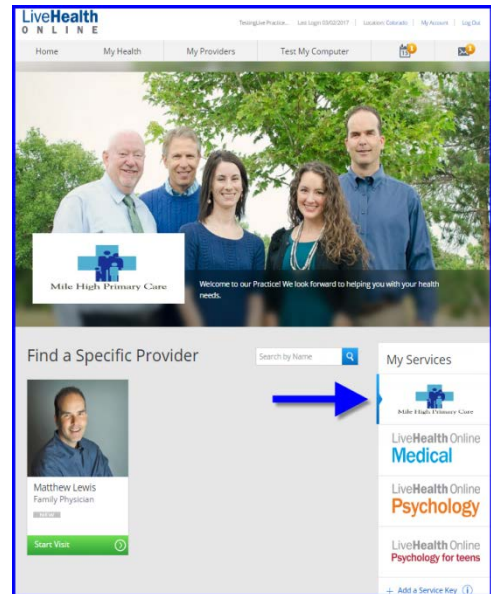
LiveHealth ONLINE

TestingLive Practice... Last Login 03/02/2017 | Location: Colorado | My Account | Log Out

Home | My Health | My Providers | Test My Computer

Mile High Primary Care

Welcome to our Practice! We look forward to helping you with your health needs.

Find a Specific Provider

Search by Name

Matthew Lewis
Family Physician
NEW

Start Visit

My Services

Mile High Primary Care

LiveHealth Online Medical

LiveHealth Online Psychology

LiveHealth Online Psychology for teens

+ Add a Service Key